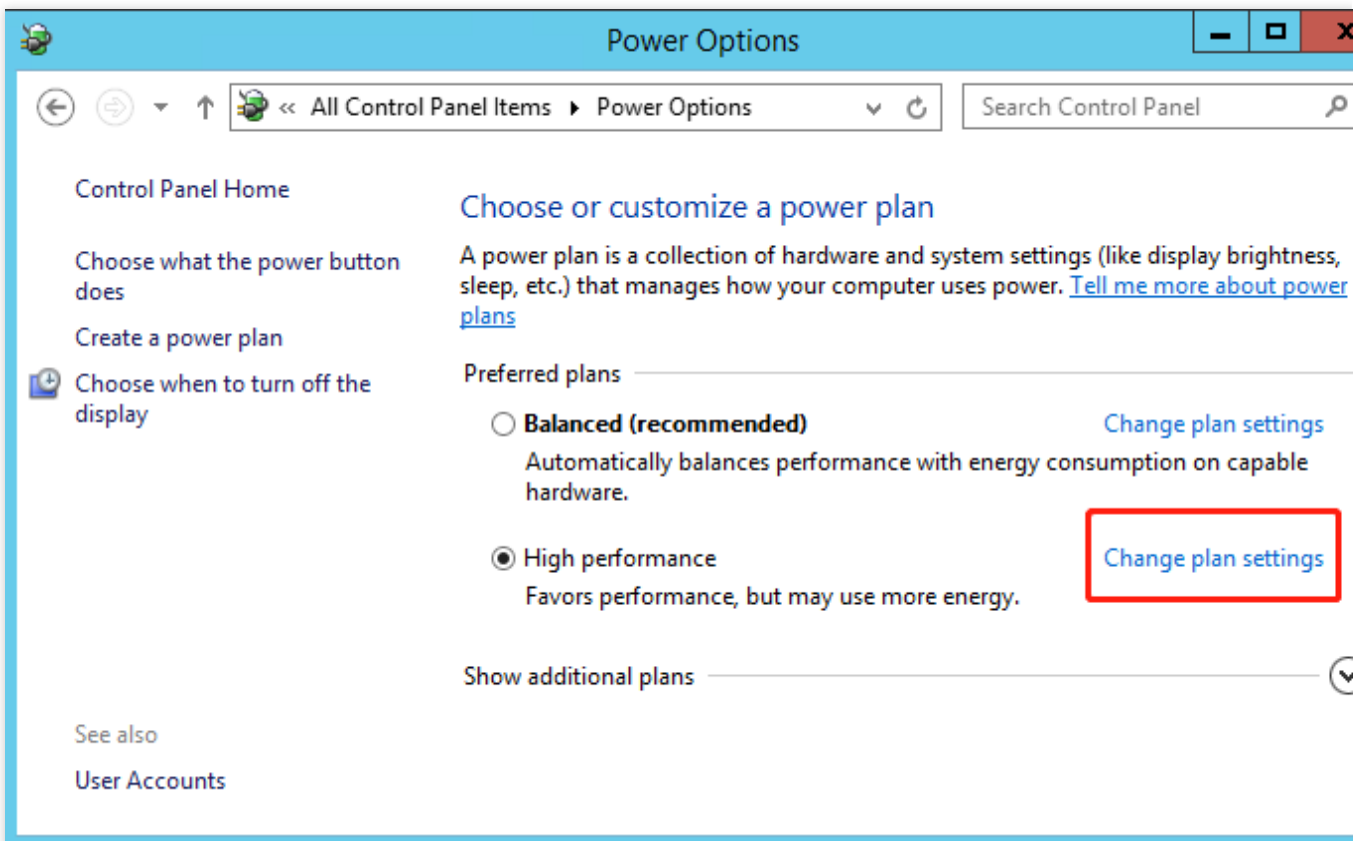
Power Options

« All Control Panel Items ▸ Power Options

Search Control Panel

Control Panel Home

Choose what the power button does

Create a power plan

Choose when to turn off the display

See also

User Accounts

Choose or customize a power plan

A power plan is a collection of hardware and system settings (like display brightness, sleep, etc.) that manages how your computer uses power. Tell me more about power plans

Preferred plans

Balanced (recommended)

Change plan settings

Automatically balances performance with energy consumption on capable hardware.

High performance

Change plan settings

Favors performance, but may use more energy.

Show additional plans